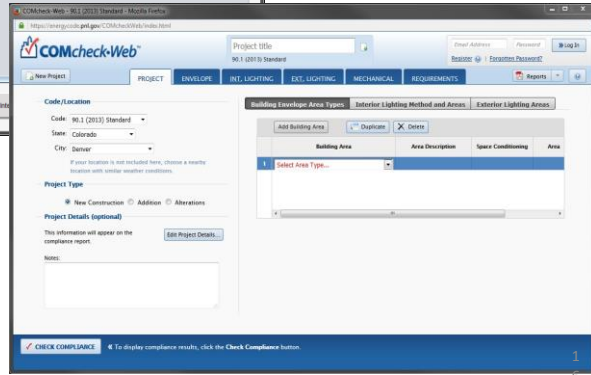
COMcheck-Web - 90.1 (2013) Standard - Mozilla Firefox

https://energycode.pnl.gov/COMcheckWeb/index.html

COMcheck-Web

Project title

90.1 (2013) Standard

Email Address

Password

Log In

Register | Forgotten Password?

New Project

PROJECT

ENVELOPE

INT. LIGHTING

EXT. LIGHTING

MECHANICAL

REQUIREMENTS

Reports

Code/Location

Code: 90.1 (2013) Standard

State: Colorado

City: Denver

If your location is not included here, choose a nearby location with similar weather conditions.

Project Type

New Construction Addition Alterations

Project Details (optional)

This information will appear on the compliance report.

Edit Project Details...

Notes:

Building Envelope Area Types

Interior Lighting Method and Areas

Exterior Lighting Areas

Add Building Area

Duplicate

Delete

| | Building Area | Area Description | Space Conditioning | Area |
|---|---|---|---|---|
| 1 | Select Area Type... | | | |

CHECK COMPLIANCE

« To display compliance results, click the Check Compliance button.

1